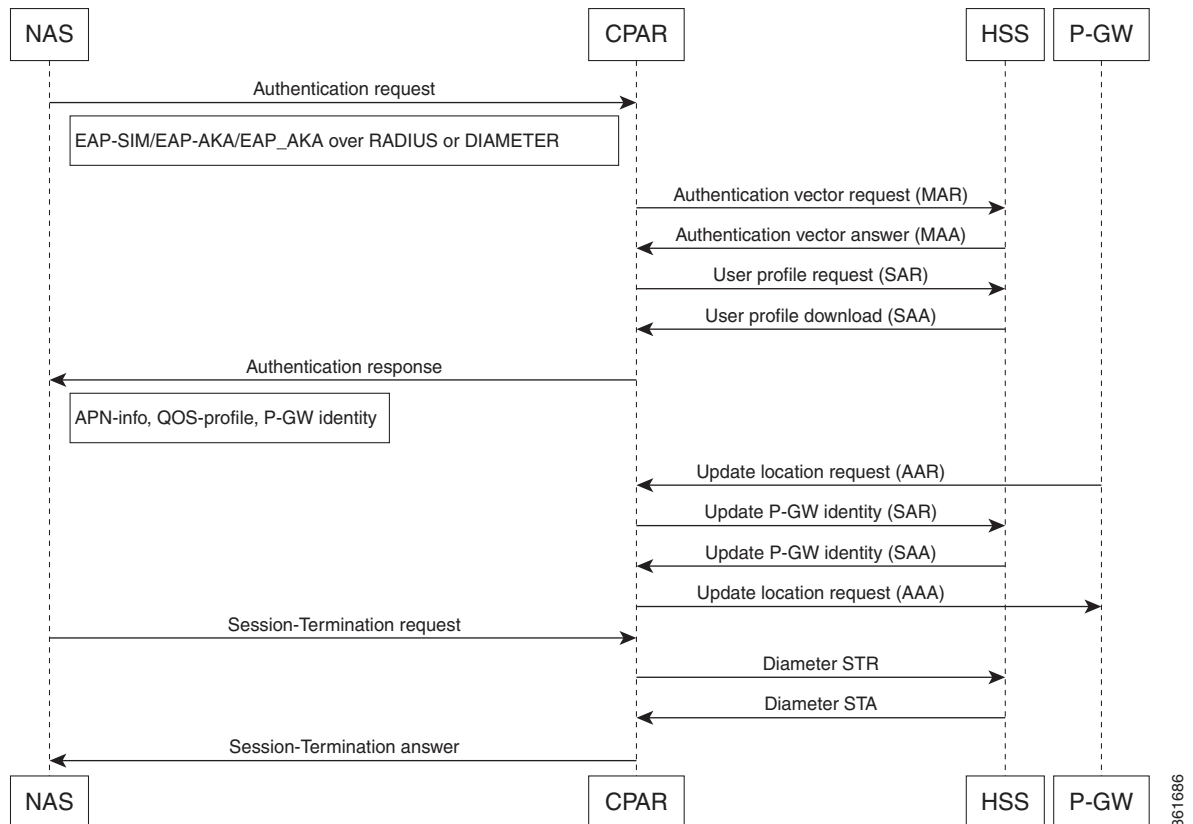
NAS

CPAR

HSS

P-GW

Authentication request

EAP-SIM/EAP-AKA/EAP_AKA over RADIUS or DIAMETER

Authentication vector request (MAR)

Authentication vector answer (MAA)

User profile request (SAR)

User profile download (SAA)

Authentication response

APN-info, QOS-profile, P-GW identity

Update location request (AAR)

Update P-GW identity (SAR)

Update P-GW identity (SAA)

Update location request (AAA)

Session-Termination request

Diameter STR

Diameter STA

Session-Termination answer

NAS

CPAR

HSS

P-GW

361686